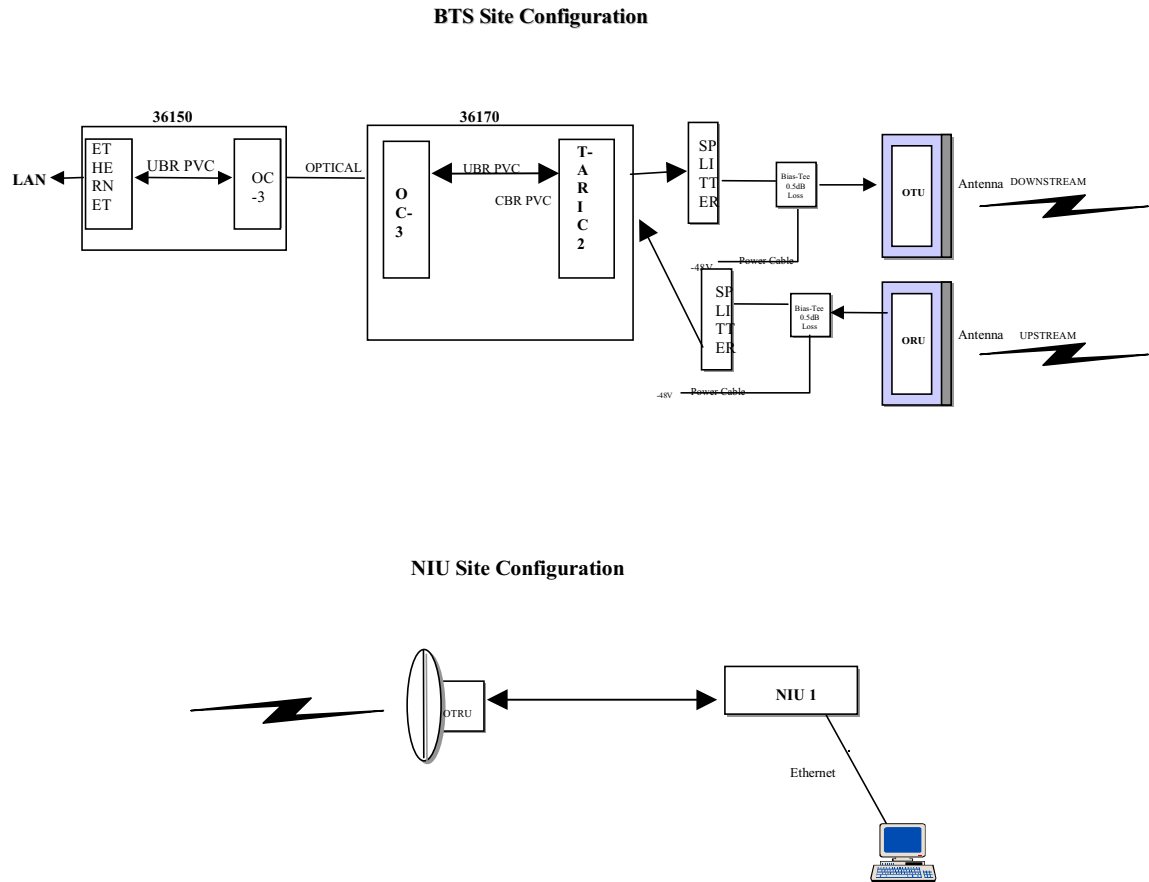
BTS Site Configuration

36150

LAN

ETHERNET

UBR PVC

OC-3

OPTICAL

36170

OC-3

UBR PVC

CBR PVC

T-ARIC2

SPLITTER

Bias-Tee 0.5dB Loss

OTU

Antenna DOWNSTREAM

-48V

Power Cable

SPLITTER

Bias-Tee 0.5dB Loss

ORU

Antenna UPSTREAM

-48V

Power Cable

NIU Site Configuration

OTRU

NIU 1

Ethernet